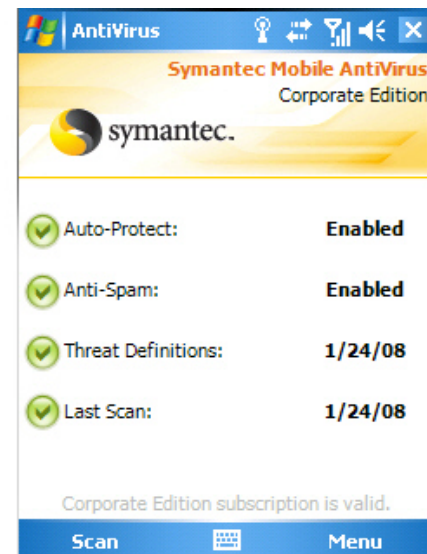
AntiVirus

Symantec Mobile AntiVirus
Corporate Edition

symantec.

| | |
|---|---|
| Auto-Protect: | Enabled |
| Anti-Spam: | Enabled |
| Threat Definitions: | 1/24/08 |
| Last Scan: | 1/24/08 |

Corporate Edition subscription is valid.

Scan Menu